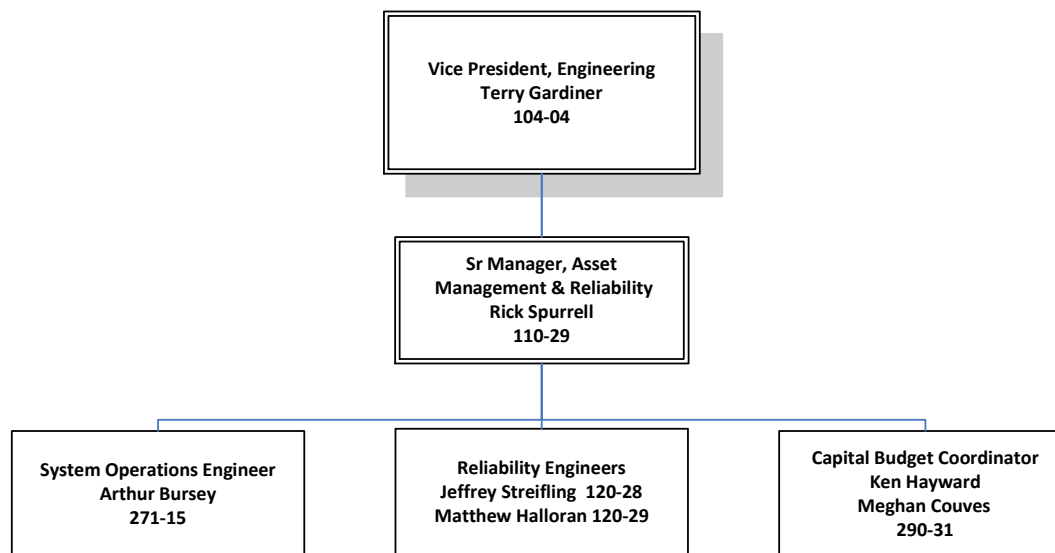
Vice President, Engineering
Terry Gardiner
104-04

Sr Manager, Asset Management & Reliability
Rick Spurrell
110-29

System Operations Engineer
Arthur Bursey
271-15

Reliability Engineers
Jeffrey Streifling 120-28
Matthew Halloran 120-29

Capital Budget Coordinator
Ken Hayward
Meghan Couves
290-31